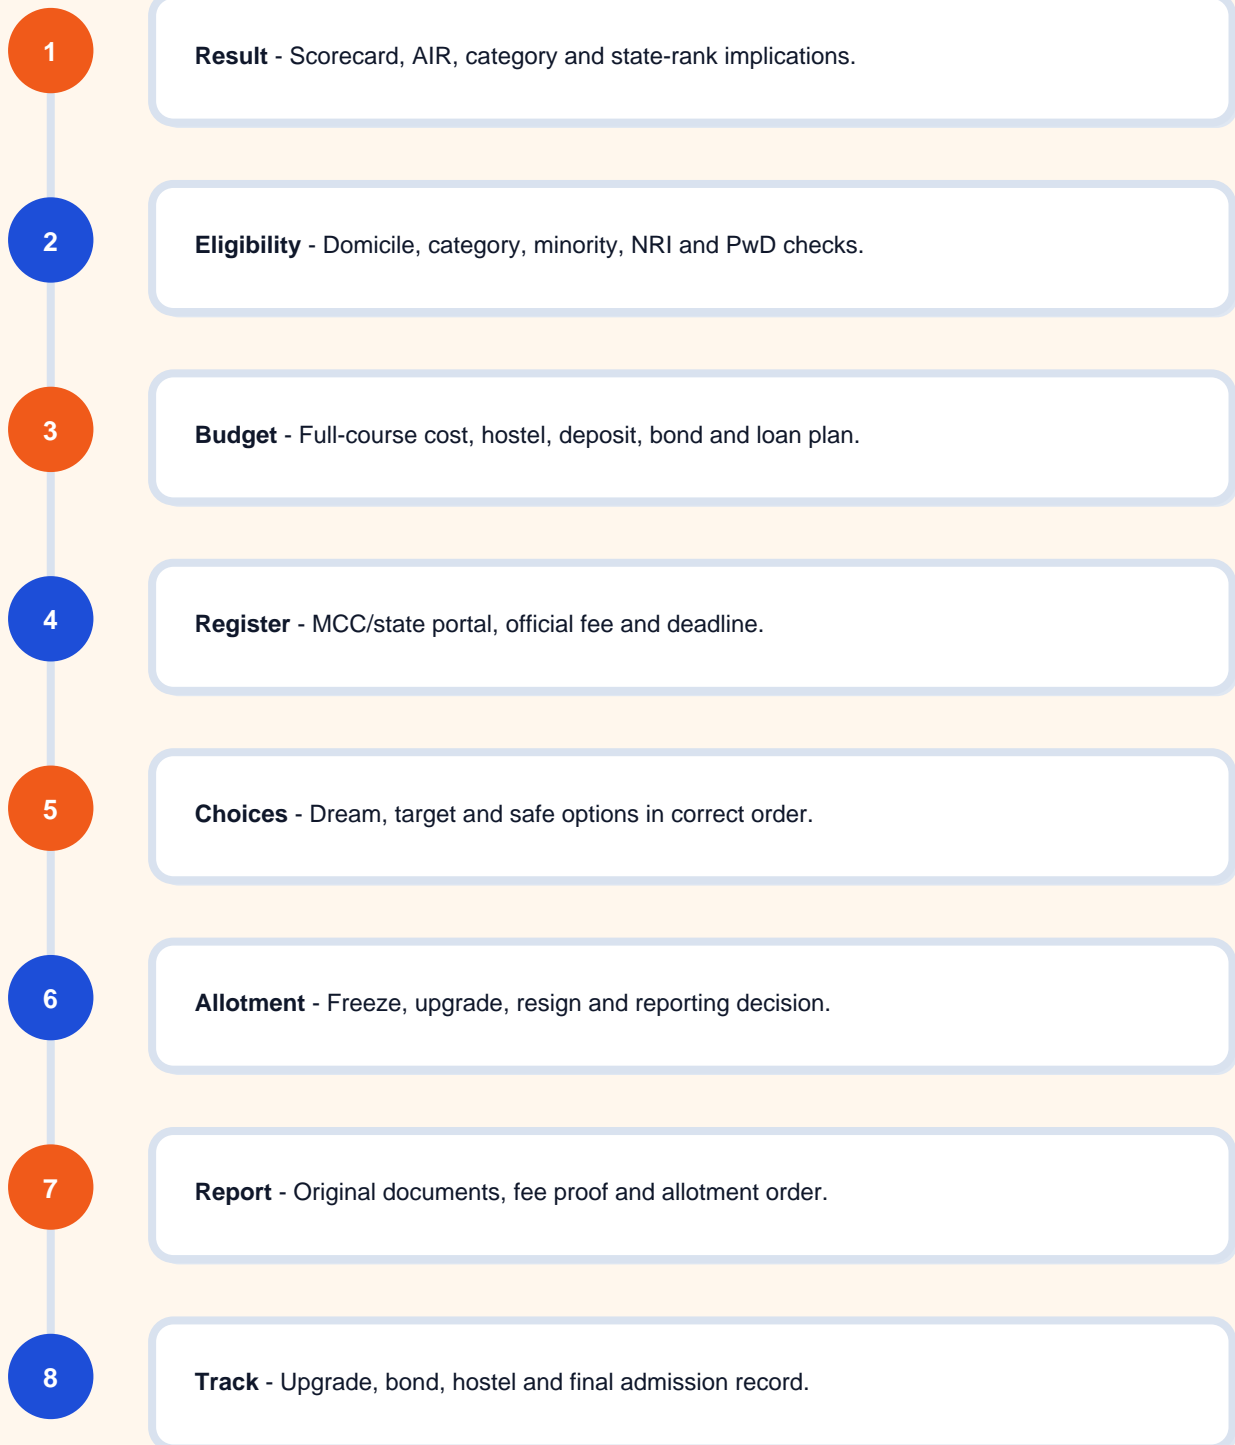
1

**Result** - Scorecard, AIR, category and state-rank implications.

2

**Eligibility** - Domicile, category, minority, NRI and PwD checks.

3

**Budget** - Full-course cost, hostel, deposit, bond and loan plan.

4

**Register** - MCC/state portal, official fee and deadline.

5

**Choices** - Dream, target and safe options in correct order.

6

**Allotment** - Freeze, upgrade, resign and reporting decision.

7

**Report** - Original documents, fee proof and allotment order.

8

**Track** - Upgrade, bond, hostel and final admission record.